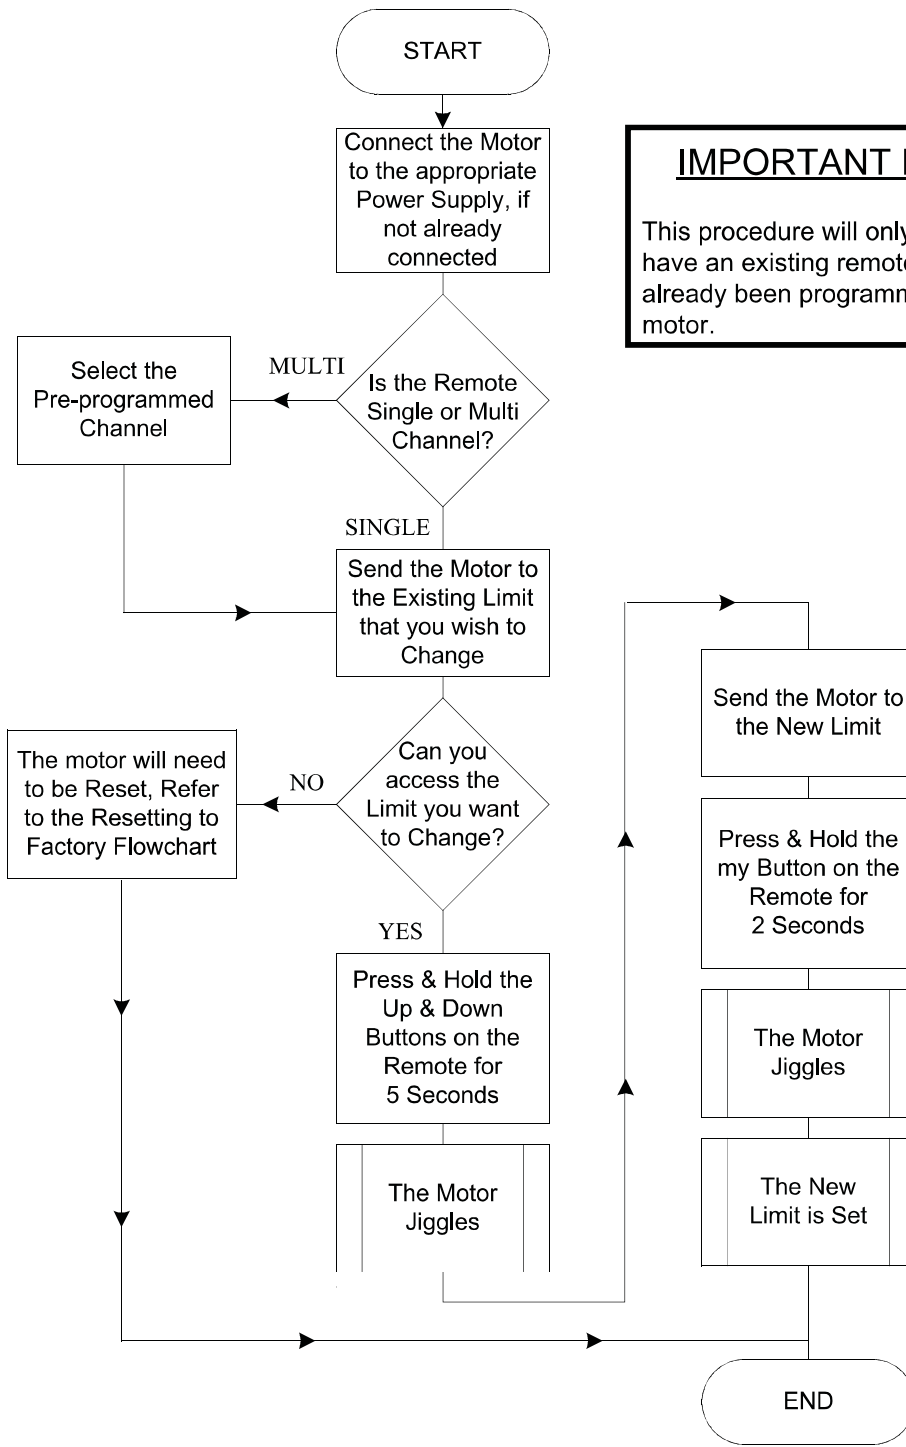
START

Connect the Motor to the appropriate Power Supply, if not already connected

IMPORTANT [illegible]

This procedure will only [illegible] have an existing remot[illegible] already been programm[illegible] motor.

Is the Remote Single or Multi Channel?

MULTI

Select the Pre-programmed Channel

SINGLE

Send the Motor to the Existing Limit that you wish to Change

Can you access the Limit you want to Change?

NO

The motor will need to be Reset, Refer to the Resetting to Factory Flowchart

YES

Press & Hold the Up & Down Buttons on the Remote for 5 Seconds

The Motor Jiggles

Send the Motor to the New Limit

Press & Hold the my Button on the Remote for 2 Seconds

The Motor Jiggles

The New Limit is Set

END